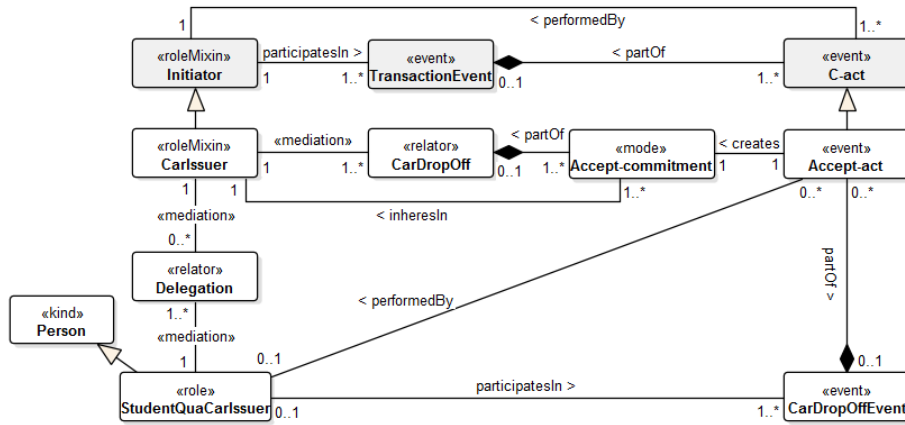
1
< performedBy
1..*
«roleMixin»
Initiator
participatesIn >
1
1..*
«event»
TransactionEvent
0..1
< partOf
1..*
«event»
C-act
«roleMixin»
CarIssuer
«mediation»
1
1..*
«relator»
CarDropOff
< partOf
0..1
1..*
«mode»
Accept-commitment
1
< creates
1
«event»
Accept-act
1
1
1..*
< inheresIn
«mediation»
0..*
0..*
0..*
«relator»
Delegation
partOf >
«kind»
Person
< performedBy
1..*
«mediation»
1
0..1
0..1
«role»
StudentQuaCarIssuer
0..1
participatesIn >
1..*
«event»
CarDropOffEvent